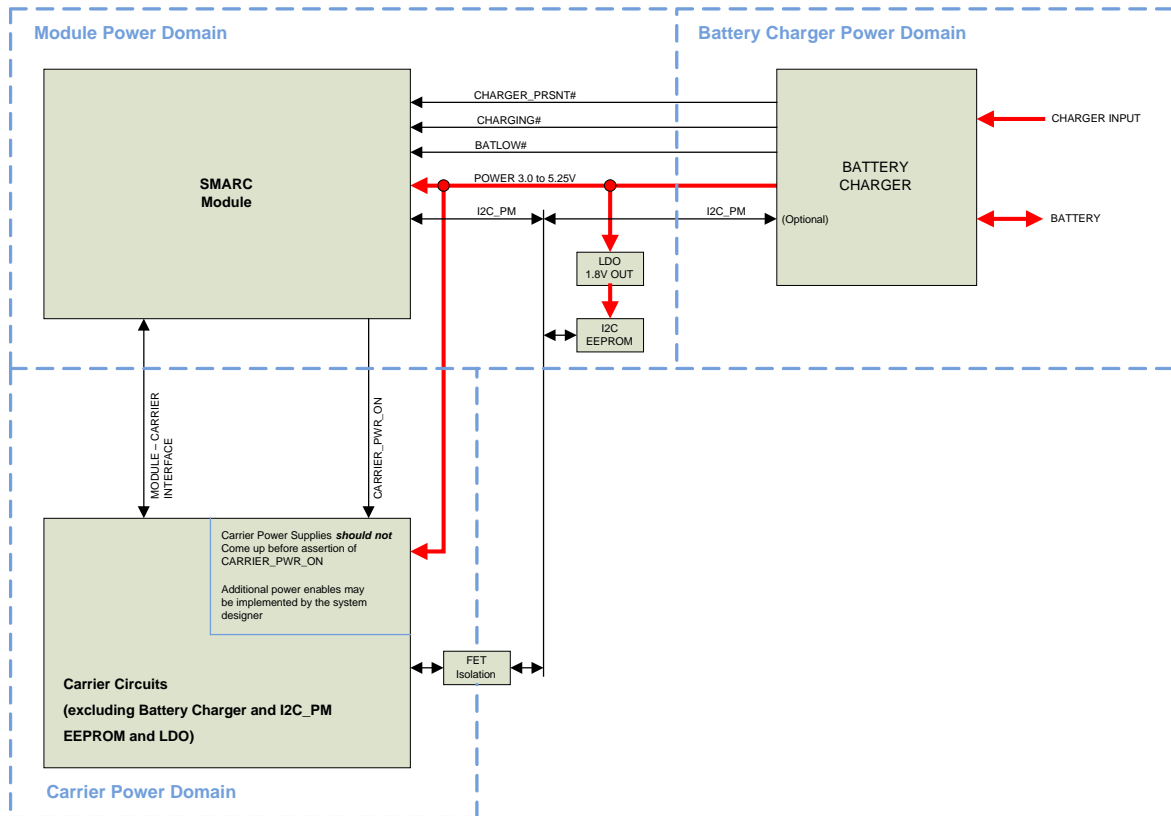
Module Power Domain

Battery Charger Power Domain

SMARC Module

CHARGER_PRSNT#

CHARGING#

BATLOW#

POWER 3.0 to 5.25V

I2C_PM

I2C_PM

BATTERY CHARGER

(Optional)

CHARGER INPUT

BATTERY

LDO 1.8V OUT

I2C EEPROM

MODULE – CARRIER INTERFACE

CARRIER_PWR_ON

Carrier Power Supplies ***should not*** Come up before assertion of CARRIER_PWR_ON

Additional power enables may be implemented by the system designer

FET Isolation

Carrier Circuits

(excluding Battery Charger and I2C_PM EEPROM and LDO)

Carrier Power Domain